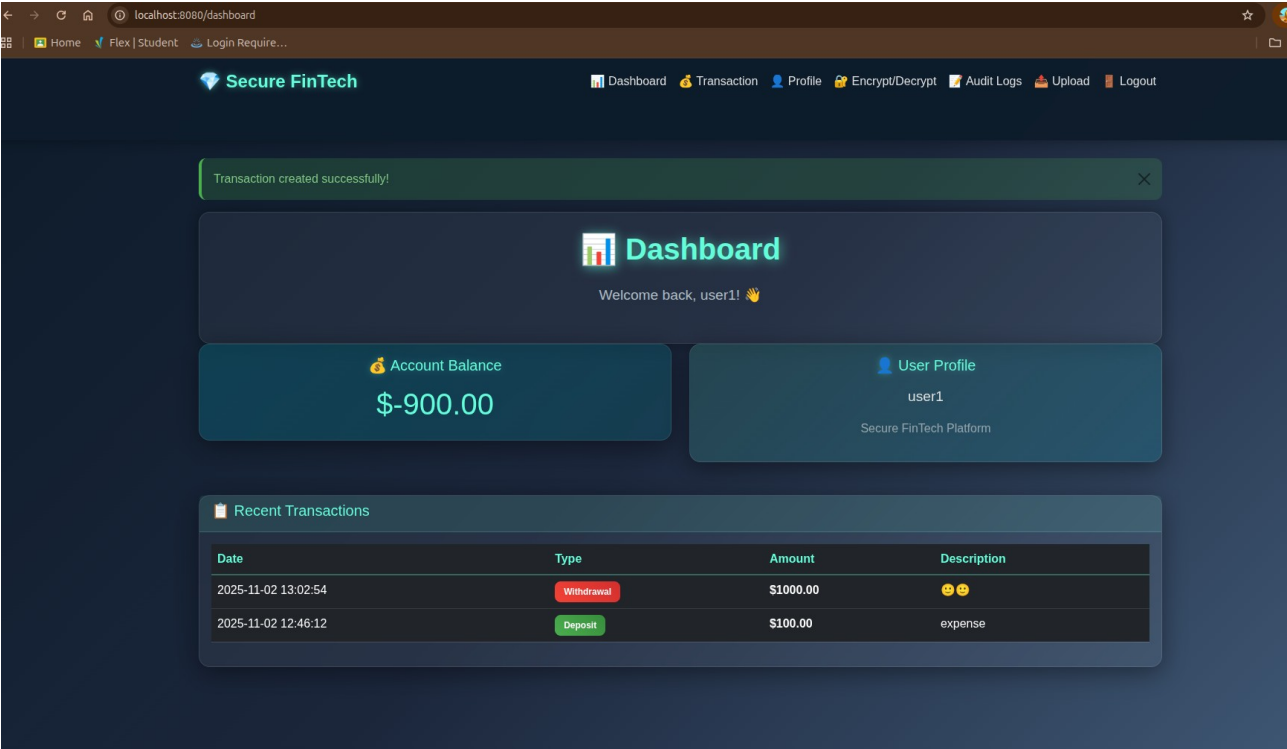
localhost:8080/dashboard

Home Flex | Student Login Require...

💎 Secure FinTech

📊 Dashboard 💰 Transaction 👤 Profile 🔐 Encrypt/Decrypt 📝 Audit Logs 📤 Upload 🚪 Logout

Transaction created successfully!

📊 Dashboard

Welcome back, user1! 👋

💰 Account Balance

$-900.00

👤 User Profile

user1

Secure FinTech Platform

📋 Recent Transactions

| Date | Type | Amount | Description |
|---|---|---|---|
| 2025-11-02 13:02:54 | Withdrawal | $1000.00 | 🙂🙂 |
| 2025-11-02 12:46:12 | Deposit | $100.00 | expense |